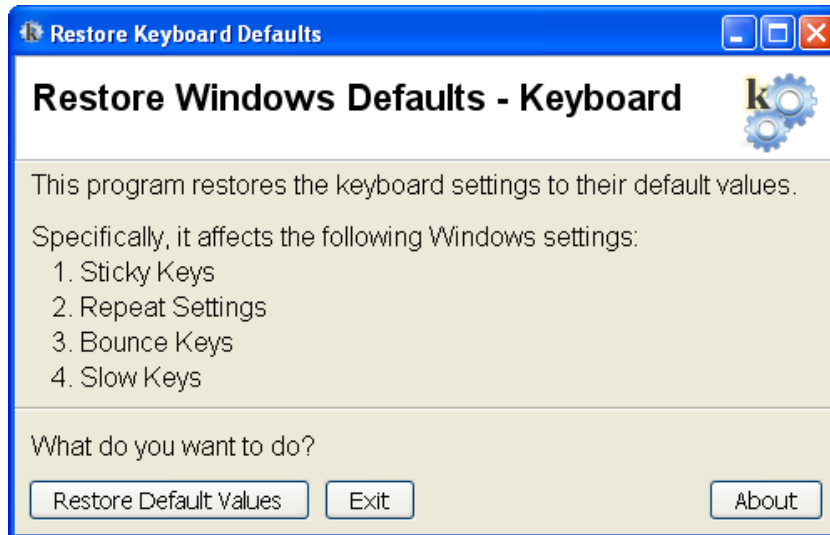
Restore Keyboard Defaults

Restore Windows Defaults - Keyboard

This program restores the keyboard settings to their default values.

Specifically, it affects the following Windows settings:
1. Sticky Keys
2. Repeat Settings
3. Bounce Keys
4. Slow Keys

What do you want to do?

Restore Default Values
Exit
About